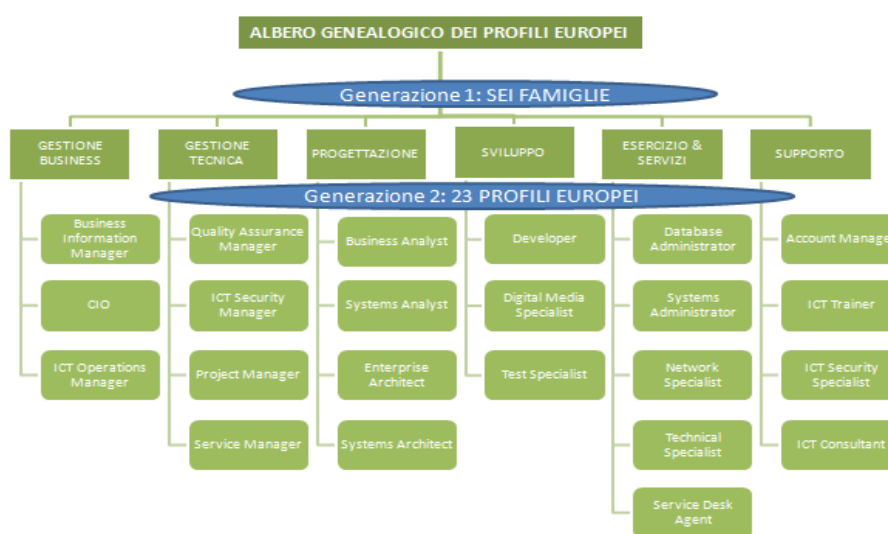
ALBERO GENEALOGICO DEI PROFILI EUROPEI

Generazione 1: SEI FAMIGLIE

GESTIONE BUSINESS

GESTIONE TECNICA

PROGETTAZIONE

SVILUPPO

ESERCIZIO & SERVIZI

SUPPORTO

Generazione 2: 23 PROFILI EUROPEI

Business Information Manager

CIO

ICT Operations Manager

Quality Assurance Manager

ICT Security Manager

Project Manager

Service Manager

Business Analyst

Systems Analyst

Enterprise Architect

Systems Architect

Developer

Digital Media Specialist

Test Specialist

Database Administrator

Systems Administrator

Network Specialist

Technical Specialist

Service Desk Agent

Account Manage

ICT Trainer

ICT Security Specialist

ICT Consultant